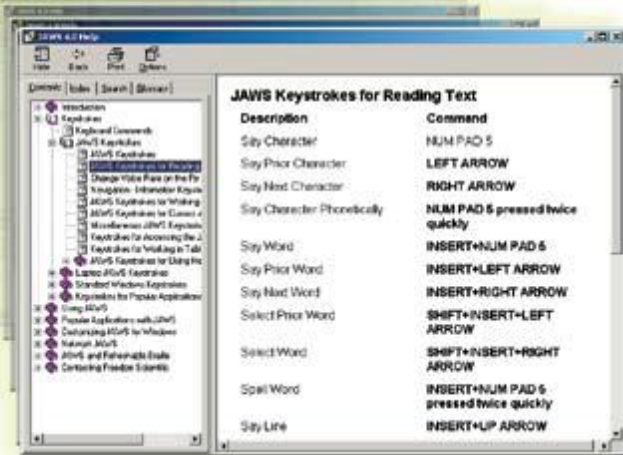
JAWS 4.0 Help

Hide Back Print Options

Contents | Index | Search | Glossary

Introduction
Keystrokes
Keyboard Commands
JAWS Keystrokes
JAWS Keystrokes
JAWS Keystrokes for Reading
Change Voice Rate on the Fly
Navigation - Information Keystrokes
JAWS Keystrokes for Working
JAWS Keystrokes for Cursor
Miscellaneous JAWS Keystrokes
Keystrokes for Accessing the
Keystrokes for Working in Tables
JAWS Keystrokes for Using
Laptop JAWS Keystrokes
Standard Windows Keystrokes
Keystrokes for Popular Applications
Using JAWS
Popular Applications with JAWS
Customizing JAWS for Windows
Network JAWS
JAWS and Refreshable Braille
Contacting Freedom Scientific

JAWS Keystrokes for Reading Text

| Description | Command |
|---|---|
| Say Character | NUM PAD 5 |
| Say Prior Character | LEFT ARROW |
| Say Next Character | RIGHT ARROW |
| Say Character Phonetically | NUM PAD 5 pressed twice quickly |
| Say Word | INSERT+NUM PAD 5 |
| Say Prior Word | INSERT+LEFT ARROW |
| Say Next Word | INSERT+RIGHT ARROW |
| Select Prior Word | SHIFT+INSERT+LEFT ARROW |
| Select Word | SHIFT+INSERT+RIGHT ARROW |
| Spell Word | INSERT+NUM PAD 5 pressed twice quickly |
| Say Line | INSERT+UP ARROW |